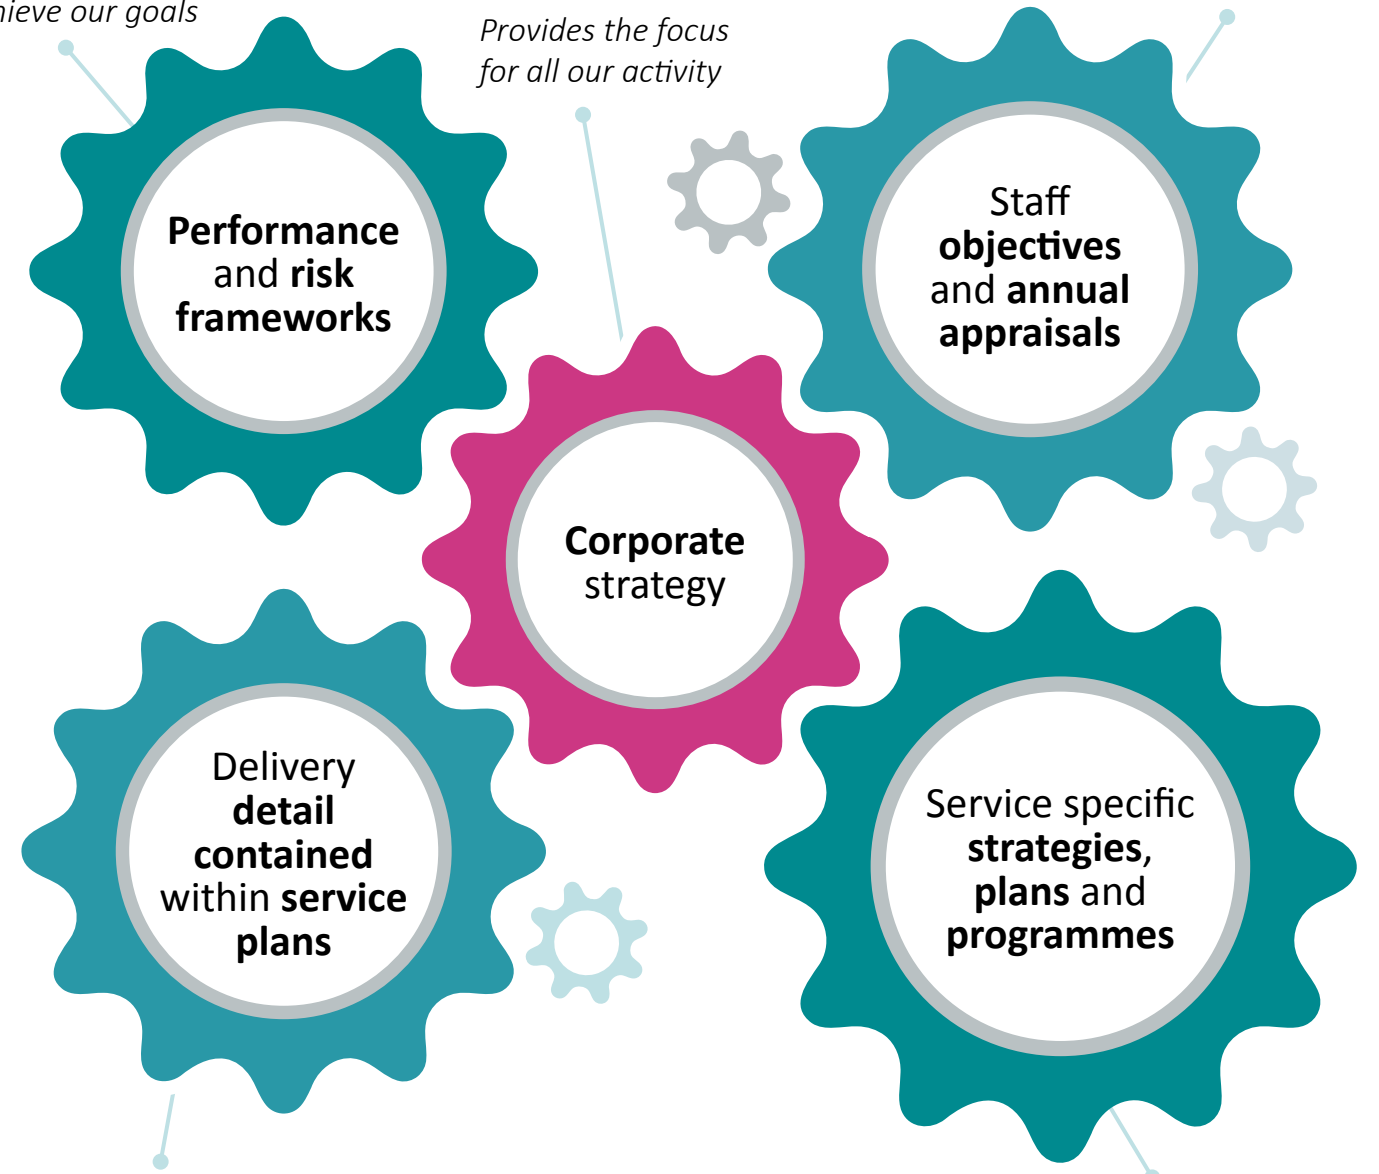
ieve our goals

Provides the focus for all our activity

Performance and risk frameworks

Staff objectives and annual appraisals

Corporate strategy

Delivery detail contained within service plans

Service specific strategies, plans and programmes